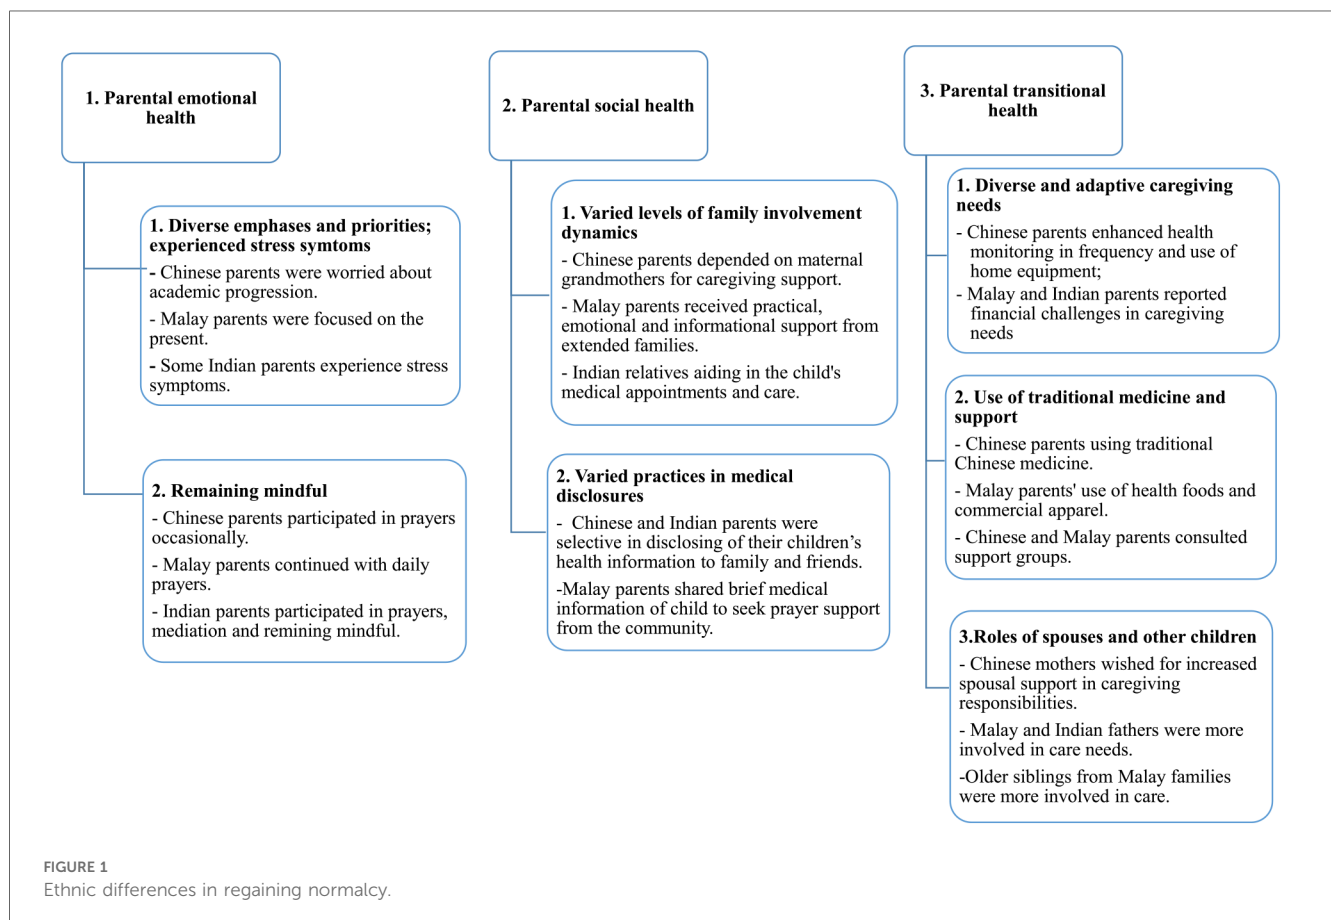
1. Parental emotional health

1. Diverse emphases and priorities; experienced stress symtoms

- Chinese parents were worried about academic progression.

- Malay parents were focused on the present.

- Some Indian parents experience stress symptoms.

2. Remaining mindful

- Chinese parents participated in prayers occasionally.

- Malay parents continued with daily prayers.

- Indian parents participated in prayers, mediation and remining mindful.

2. Parental social health

1. Varied levels of family involvement dynamics

- Chinese parents depended on maternal grandmothers for caregiving support.

- Malay parents received practical, emotional and informational support from extended families.

- Indian relatives aiding in the child's medical appointments and care.

2. Varied practices in medical disclosures

- Chinese and Indian parents were selective in disclosing of their children's health information to family and friends.

-Malay parents shared brief medical information of child to seek prayer support from the community.

3. Parental transitional health

1. Diverse and adaptive caregiving needs

- Chinese parents enhanced health monitoring in frequency and use of home equipment;

- Malay and Indian parents reported financial challenges in caregiving needs

2. Use of traditional medicine and support

- Chinese parents using traditional Chinese medicine.

- Malay parents' use of health foods and commercial apparel.

- Chinese and Malay parents consulted support groups.

3.Roles of spouses and other children

- Chinese mothers wished for increased spousal support in caregiving responsibilities.

- Malay and Indian fathers were more involved in care needs.

-Older siblings from Malay families were more involved in care.

FIGURE 1
Ethnic differences in regaining normalcy.